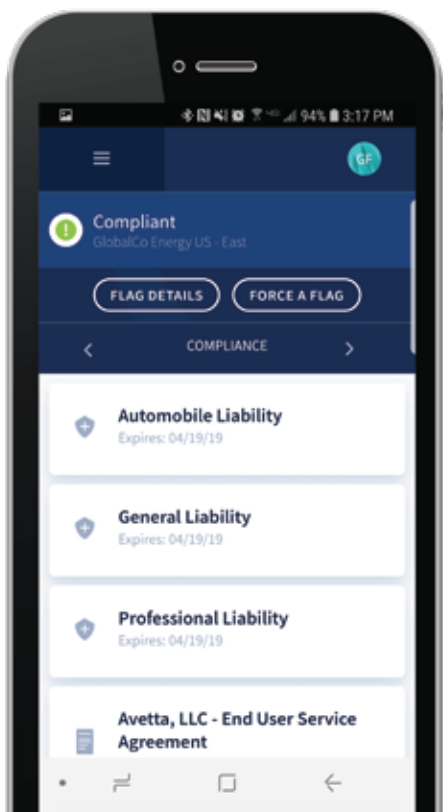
94% 3:17 PM

GF

Compliant
GlobalCo Energy US - East

FLAG DETAILS
FORCE A FLAG

COMPLIANCE

Automobile Liability
Expires: 04/19/19

General Liability
Expires: 04/19/19

Professional Liability
Expires: 04/19/19

Avetta, LLC - End User Service Agreement